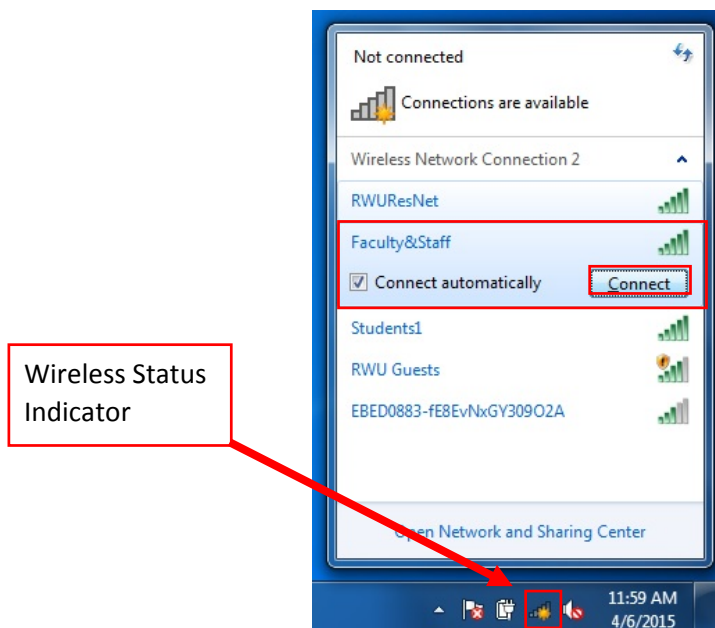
Not connected

Connections are available

Wireless Network Connection 2

RWUResNet

Faculty&Staff

Connect automatically

Connect

Students1

RWU Guests

EBED0883-fE8EvNxGY309O2A

Open Network and Sharing Center

Wireless Status Indicator

11:59 AM
4/6/2015